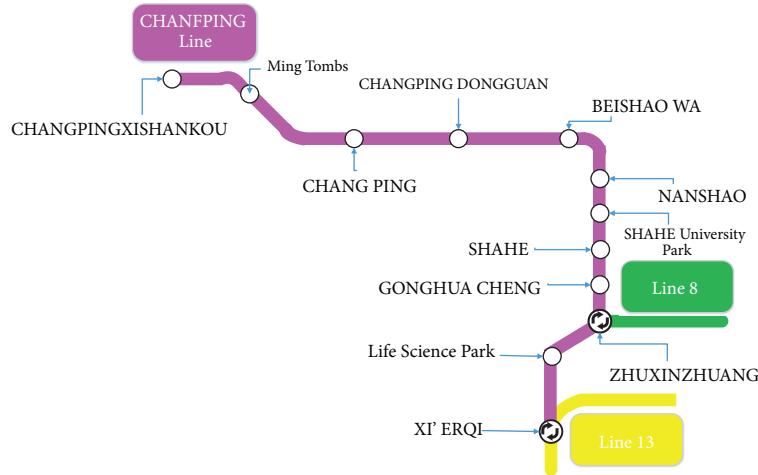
CHANFPING Line

Ming Tombs

CHANGPING DONGGUAN

BEISHAO WA

CHANGPINGXISHANKOU

CHANG PING

NANSHAO

SHAHE University Park

SHAHE

GONGHUA CHENG

Line 8

Life Science Park

ZHUXINZHUANG

XI' ERQI

Line 13